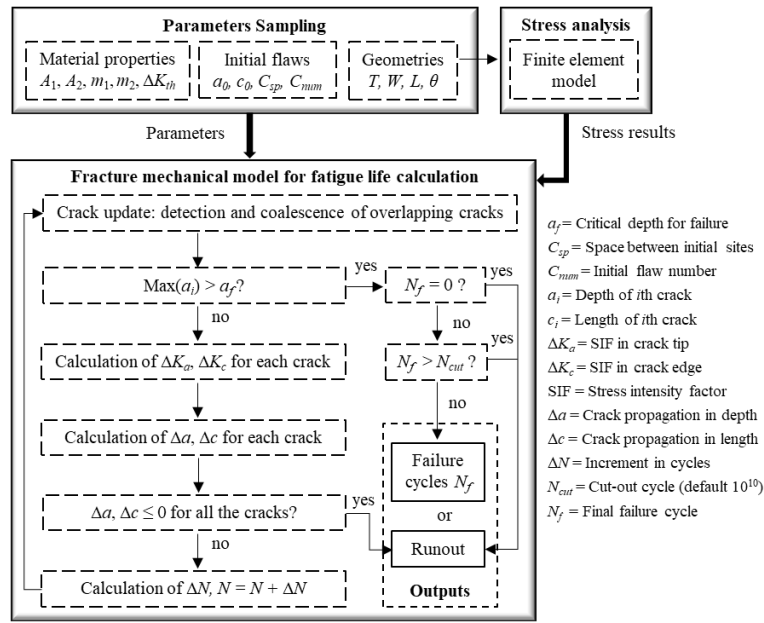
Parameters Sampling

Material properties
$A_1$, $A_2$, $m_1$, $m_2$, $\Delta K_{th}$

Initial flaws
$a_0$, $c_0$, $C_{sp}$, $C_{num}$

Geometries
$T$, $W$, $L$, $\theta$

Stress analysis

Finite element model

Parameters

Stress results

Fracture mechanical model for fatigue life calculation

Crack update: detection and coalescence of overlapping cracks

Max($a_i$) > $a_f$?

yes

$N_f = 0$ ?

yes

no

no

yes

Calculation of $\Delta K_a$, $\Delta K_c$ for each crack

$N_f > N_{cut}$ ?

no

Calculation of $\Delta a$, $\Delta c$ for each crack

Failure cycles $N_f$

or

$\Delta a$, $\Delta c \leq 0$ for all the cracks?

yes

Runout

no

Calculation of $\Delta N$, $N = N + \Delta N$

Outputs

$a_f$ = Critical depth for failure
$C_{sp}$ = Space between initial sites
$C_{num}$ = Initial flaw number
$a_i$ = Depth of $i$th crack
$c_i$ = Length of $i$th crack
$\Delta K_a$ = SIF in crack tip
$\Delta K_c$ = SIF in crack edge
SIF = Stress intensity factor
$\Delta a$ = Crack propagation in depth
$\Delta c$ = Crack propagation in length
$\Delta N$ = Increment in cycles
$N_{cut}$ = Cut-out cycle (default $10^{10}$)
$N_f$ = Final failure cycle